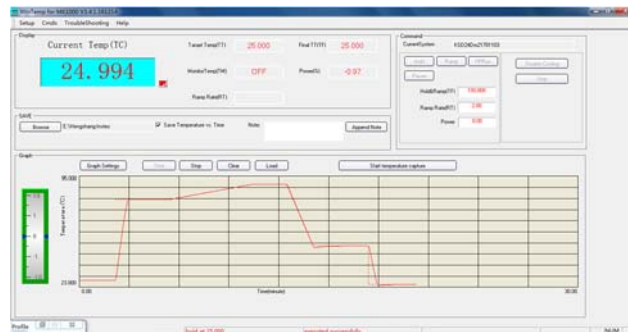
WinTemp for MK2000 V3.4.1 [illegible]

Setup Cmds TroubleShooting Help

Display

Current Temp (TC)

24.994

Target Temp(TT) 25.000

Final TT(FF) 25.000

MonitorTemp(TM) OFF

Power(U) -0.97

Ramp Rate(RT)

SAVE

Browse E:\Wengzhang\instec

Save Temperature vs. Time

Note

Append Note

Command

CurrentSystem K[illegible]

Hold Ramp Rate(RT) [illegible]

Ramp Rate(RT) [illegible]

Power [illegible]

Graph

Graph Settings Stop Clear Load Start temperature capture

95.000

Temperature (°C)

23.000

0.00

Time(minute)

30.00

Profile

hold at 25.000 executed successfully

NUM